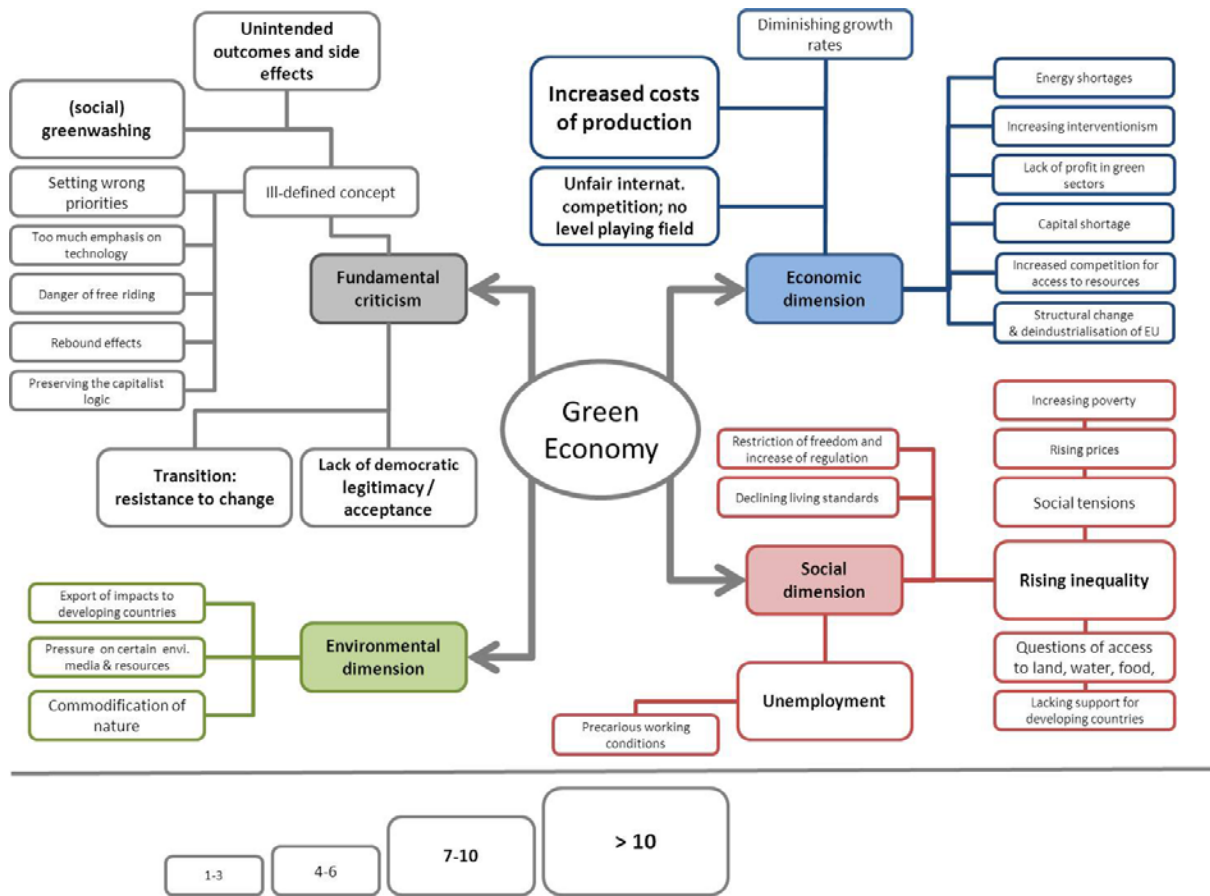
Green Economy

Fundamental criticism

Ill-defined concept

Unintended outcomes and side effects

(social) greenwashing

Setting wrong priorities

Too much emphasis on technology

Danger of free riding

Rebound effects

Preserving the capitalist logic

Transition: resistance to change

Lack of democratic legitimacy / acceptance

Economic dimension

Diminishing growth rates

Increased costs of production

Unfair internat. competition; no level playing field

Energy shortages

Increasing interventionism

Lack of profit in green sectors

Capital shortage

Increased competition for access to resources

Structural change & deindustrialisation of EU

Social dimension

Restriction of freedom and increase of regulation

Declining living standards

Increasing poverty

Rising prices

Social tensions

Rising inequality

Questions of access to land, water, food,

Lacking support for developing countries

Unemployment

Precarious working conditions

Environmental dimension

Export of impacts to developing countries

Pressure on certain envi. media & resources

Commodification of nature

1-3

4-6

7-10

> 10